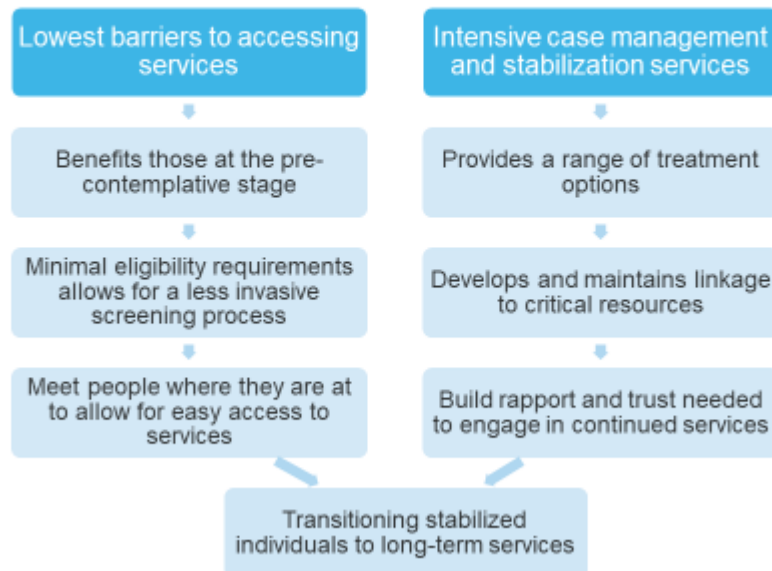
Lowest barriers to accessing services

Benefits those at the pre-contemplative stage

Minimal eligibility requirements allows for a less invasive screening process

Meet people where they are at to allow for easy access to services

Intensive case management and stabilization services

Provides a range of treatment options

Develops and maintains linkage to critical resources

Build rapport and trust needed to engage in continued services

Transitioning stabilized individuals to long-term services